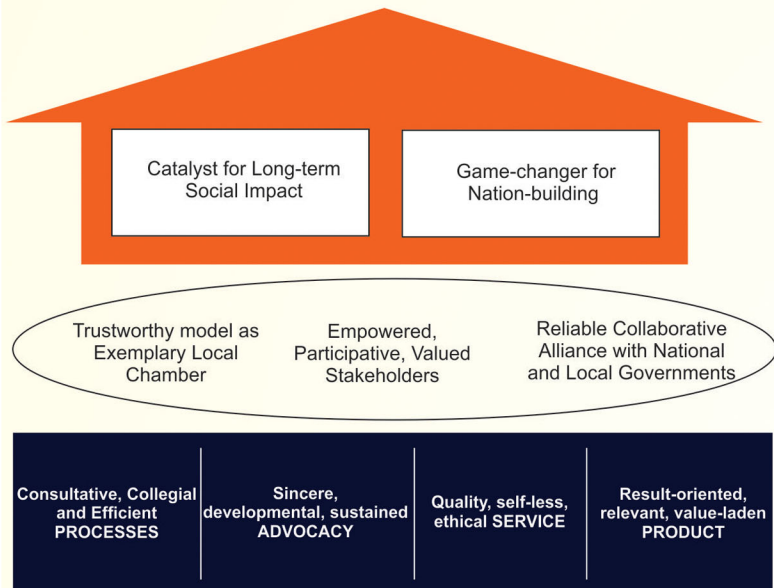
Catalyst for Long-term Social Impact

Game-changer for Nation-building

Trustworthy model as Exemplary Local Chamber

Empowered, Participative, Valued Stakeholders

Reliable Collaborative Alliance with National and Local Governments

Consultative, Collegial and Efficient PROCESSES

Sincere, developmental, sustained ADVOCACY

Quality, self-less, ethical SERVICE

Result-oriented, relevant, value-laden PRODUCT